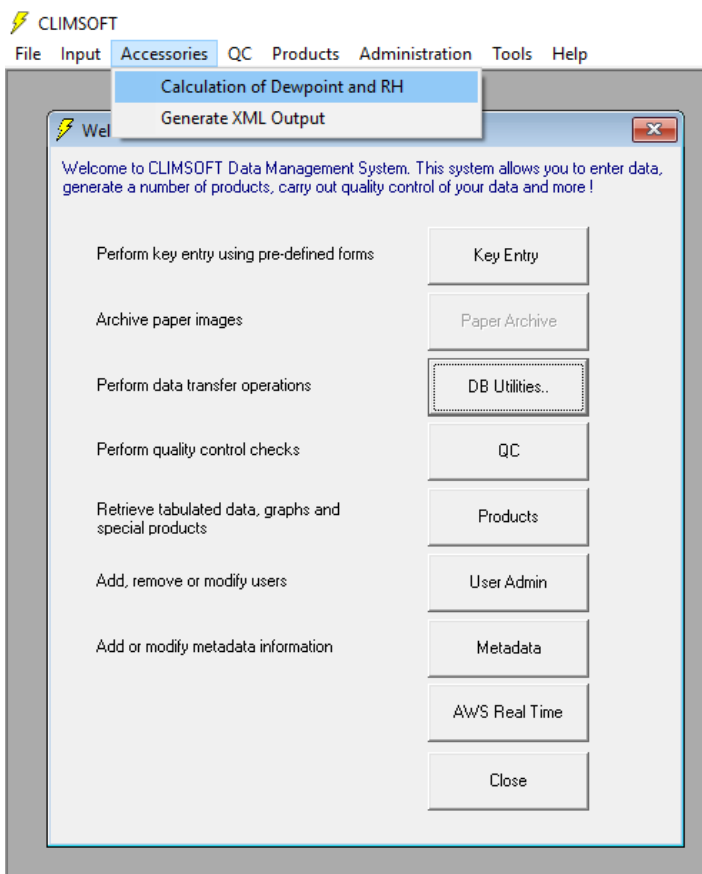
CLIMSOFT

File Input Accessories QC Products Administration Tools Help

Calculation of Dewpoint and RH
Generate XML Output

Wel

Welcome to CLIMSOFT Data Management System. This system allows you to enter data, generate a number of products, carry out quality control of your data and more !

Perform key entry using pre-defined forms
Key Entry

Archive paper images
Paper Archive

Perform data transfer operations
DB Utilities..

Perform quality control checks
QC

Retrieve tabulated data, graphs and special products
Products

Add, remove or modify users
User Admin

Add or modify metadata information
Metadata

AWS Real Time

Close